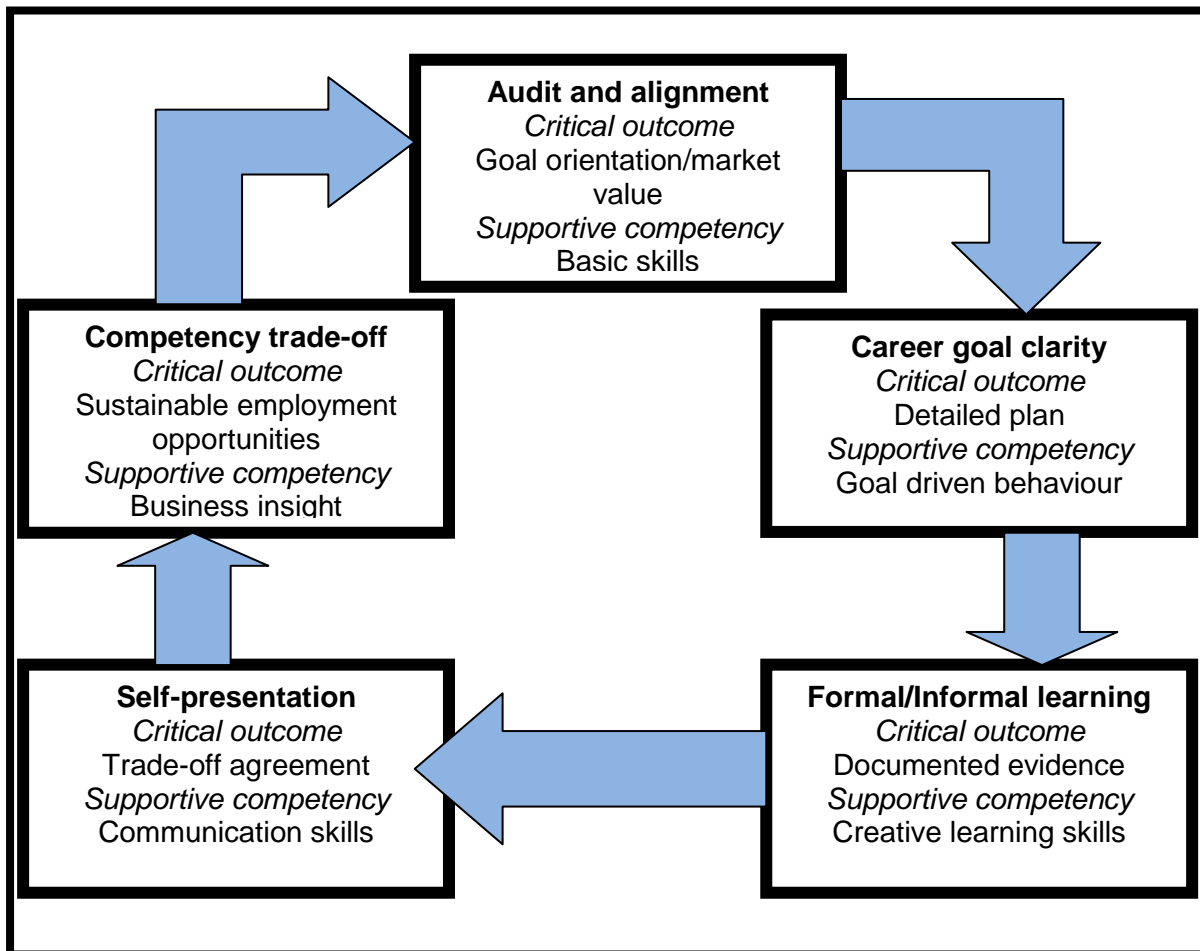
**Audit and alignment**
*Critical outcome*
Goal orientation/market value
*Supportive competency*
Basic skills

**Career goal clarity**
*Critical outcome*
Detailed plan
*Supportive competency*
Goal driven behaviour

**Formal/Informal learning**
*Critical outcome*
Documented evidence
*Supportive competency*
Creative learning skills

**Self-presentation**
*Critical outcome*
Trade-off agreement
*Supportive competency*
Communication skills

**Competency trade-off**
*Critical outcome*
Sustainable employment opportunities
*Supportive competency*
Business insight